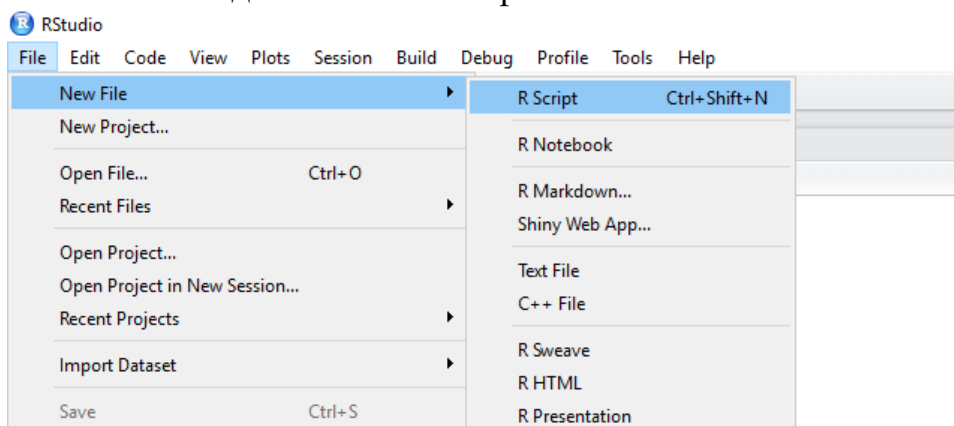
RStudio

File Edit Code View Plots Session Build Debug Profile Tools Help

New File
New Project...
Open File... Ctrl+O
Recent Files
Open Project...
Open Project in New Session...
Recent Projects
Import Dataset
Save Ctrl+S

R Script Ctrl+Shift+N
R Notebook
R Markdown...
Shiny Web App...
Text File
C++ File
R Sweave
R HTML
R Presentation